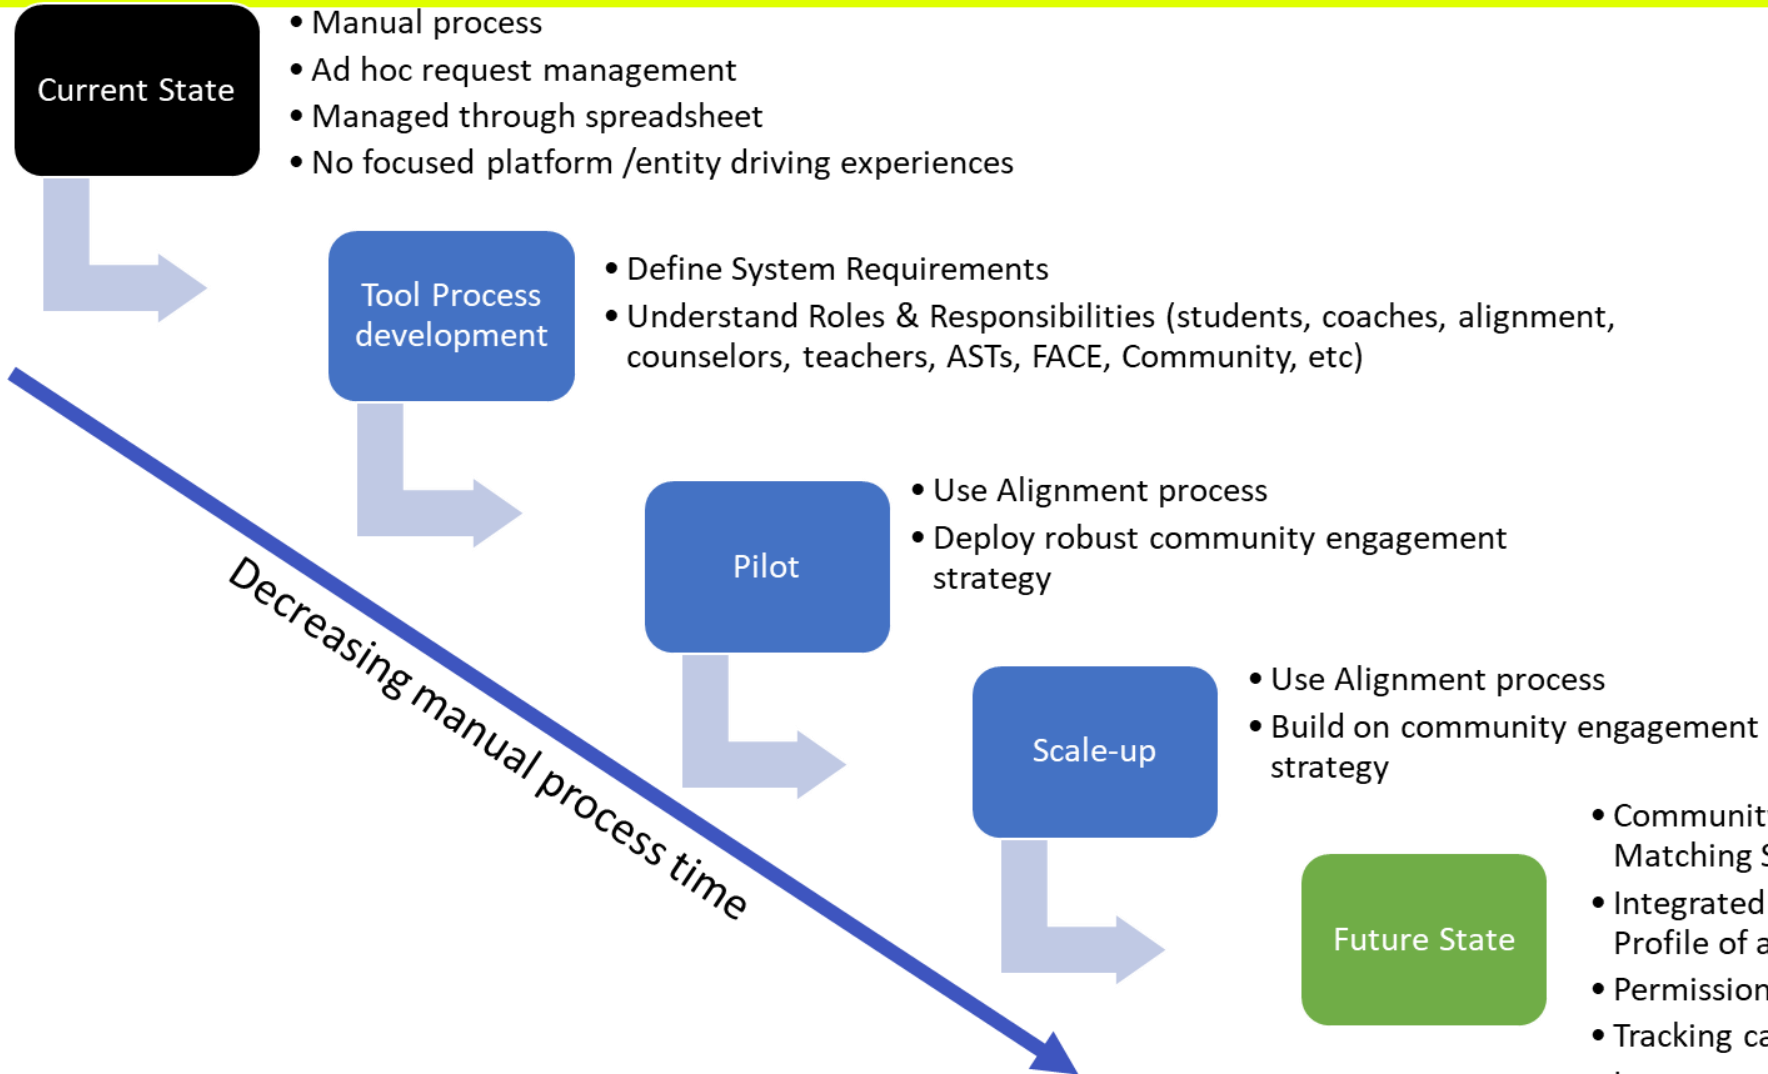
Current State

• Manual process
• Ad hoc request management
• Managed through spreadsheet
• No focused platform /entity driving experiences

Tool Process development

• Define System Requirements
• Understand Roles & Responsibilities (students, coaches, alignment, counselors, teachers, ASTs, FACE, Community, etc)

Pilot

• Use Alignment process
• Deploy robust community engagement strategy

Scale-up

• Use Alignment process
• Build on community engagement strategy

Future State

• Communit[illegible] Matching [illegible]
• Integrated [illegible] Profile of a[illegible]
• Permission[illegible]
• Tracking ca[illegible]

Decreasing manual process time